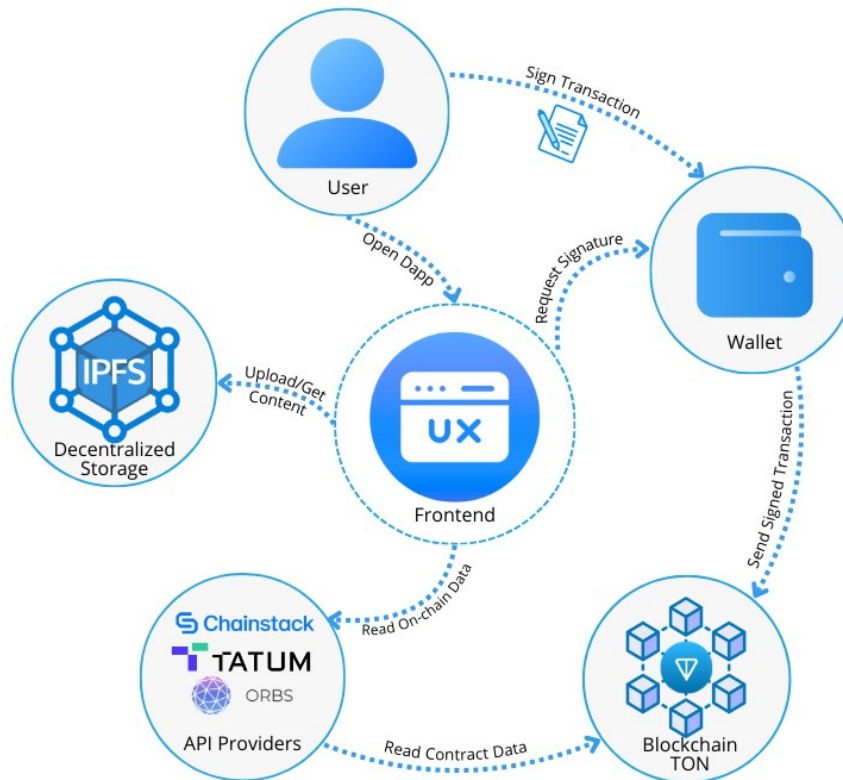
User

Sign Transaction

Open Dapp

Request Signature

Wallet

IPFS

Decentralized Storage

Upload/Get Content

UX

Frontend

Send Signed Transaction

Read On-chain Data

Chainstack

TATUM

ORBS

API Providers

Read Contract Data

Blockchain TON